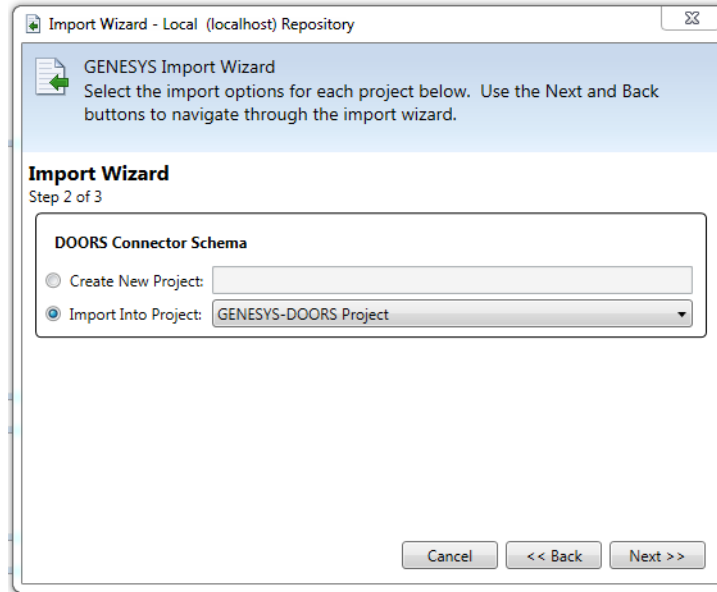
Import Wizard - Local (localhost) Repository

GENESYS Import Wizard
Select the import options for each project below. Use the Next and Back buttons to navigate through the import wizard.

Import Wizard
Step 2 of 3

DOORS Connector Schema

Create New Project:

Import Into Project: GENESYS-DOORS Project

Cancel
<< Back
Next >>